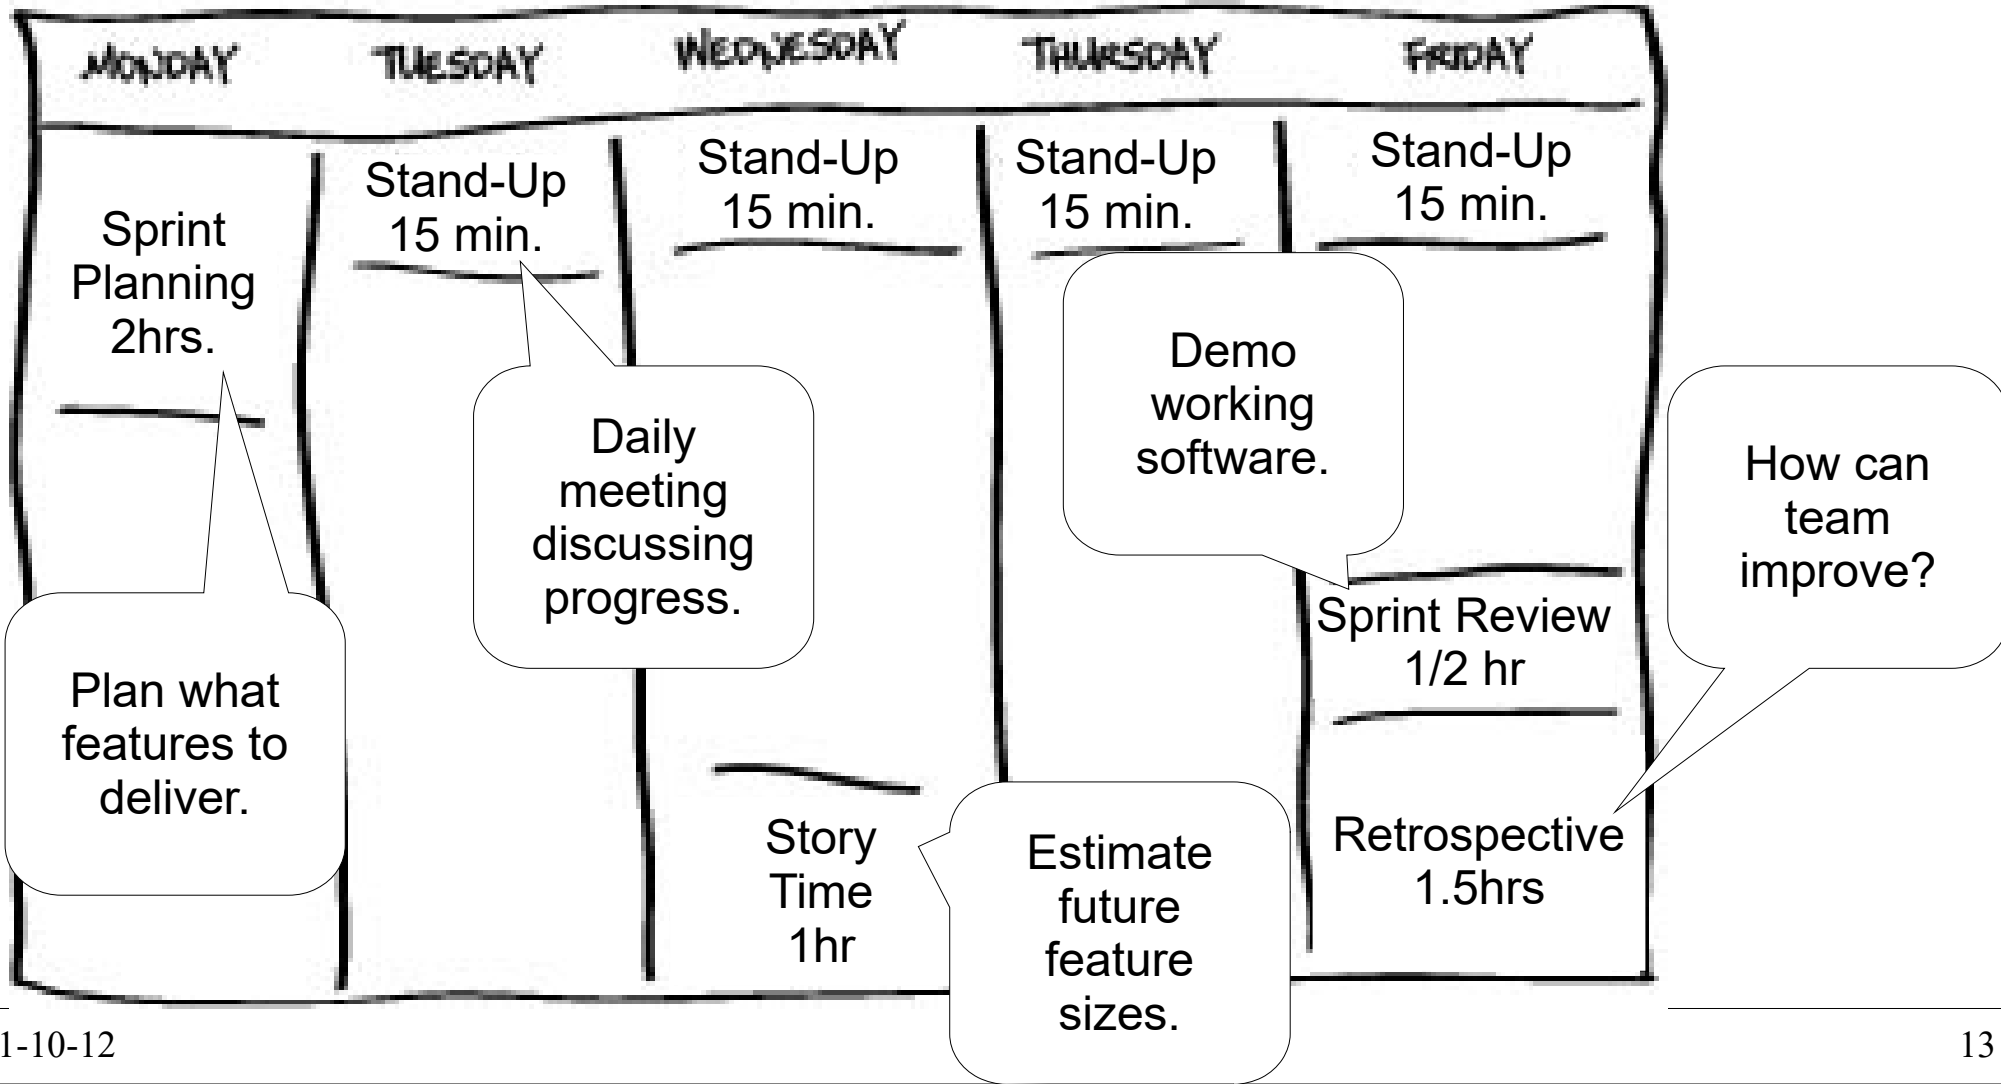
MONDAY TUESDAY WEDNESDAY THURSDAY FRIDAY

Sprint Planning 2hrs.

Stand-Up 15 min.

Stand-Up 15 min.

Stand-Up 15 min.

Stand-Up 15 min.

Demo working software.

Daily meeting discussing progress.

How can team improve?

Sprint Review 1/2 hr

Plan what features to deliver.

Story Time 1hr

Estimate future feature sizes.

Retrospective 1.5hrs

1-10-12

13